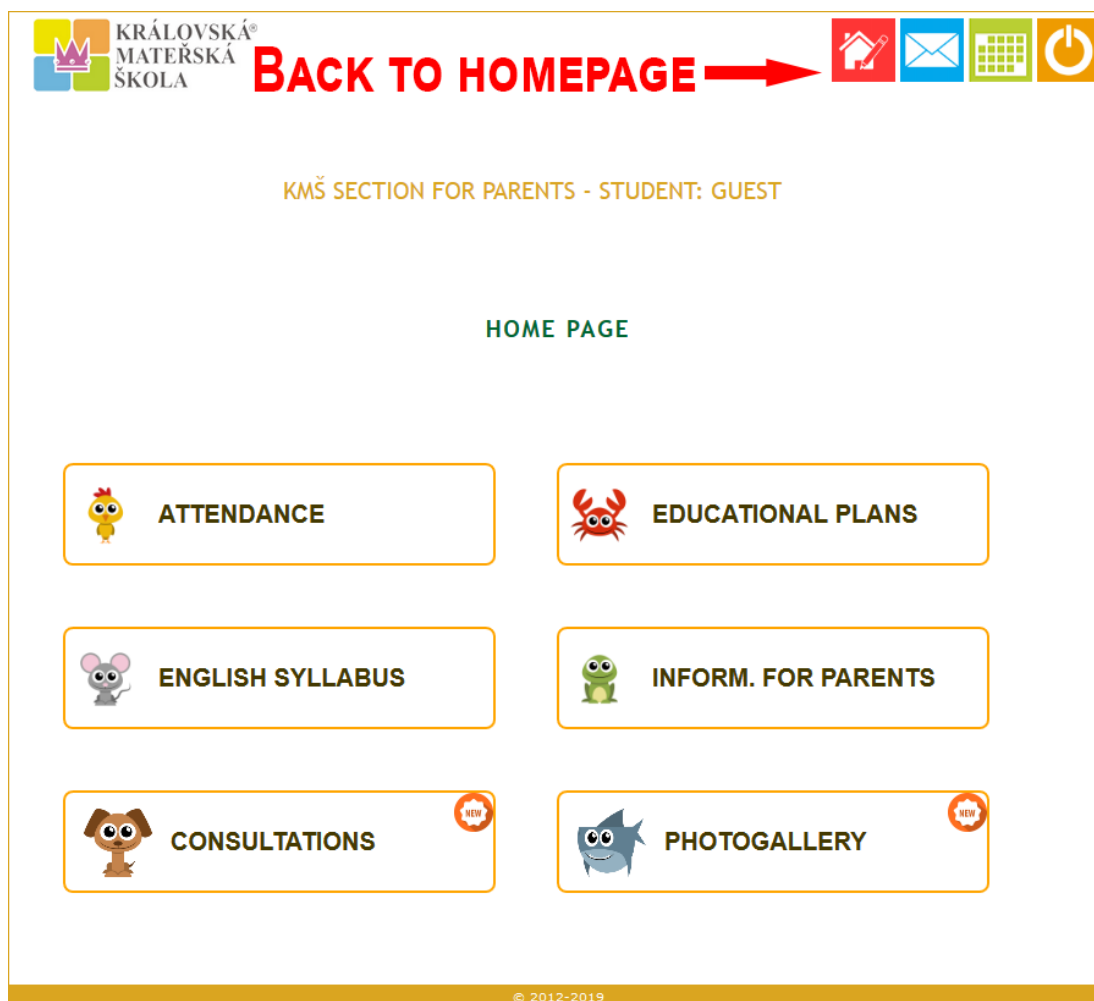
KRÁLOVSKÁ® MATEŘSKÁ ŠKOLA

BACK TO HOMEPAGE

KMŠ SECTION FOR PARENTS - STUDENT: GUEST

HOME PAGE

ATTENDANCE

EDUCATIONAL PLANS

ENGLISH SYLLABUS

INFORM. FOR PARENTS

CONSULTATIONS

NEW

PHOTOGALLERY

NEW

© 2012-2019